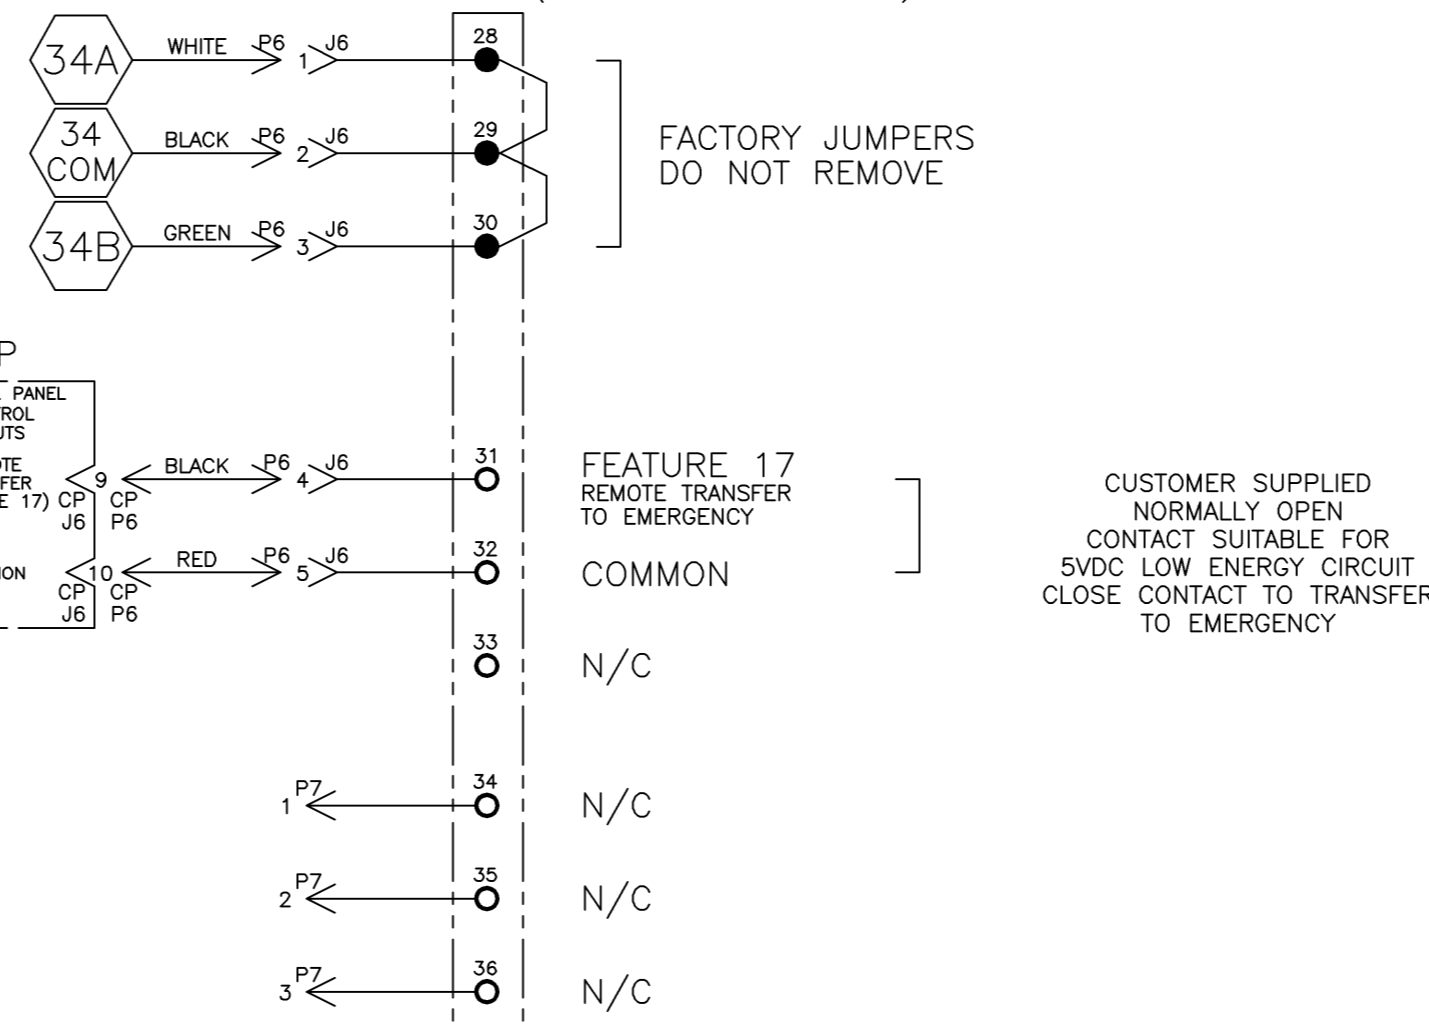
34A
WHITE P6 1 J6
28

34 COM
BLACK P6 2 J6
29

34B
GREEN P6 3 J6
30

FACTORY JUMPERS
DO NOT REMOVE

P
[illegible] PANEL
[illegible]ROL
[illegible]UTS
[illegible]OTE
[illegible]FER
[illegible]E 17) CP J6
9 CP P6
BLACK P6 4 J6
31

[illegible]ION
CP J6
10 CP P6
RED P6 5 J6
32

FEATURE 17
REMOTE TRANSFER
TO EMERGENCY

COMMON

CUSTOMER SUPPLIED
NORMALLY OPEN
CONTACT SUITABLE FOR
5VDC LOW ENERGY CIRCUIT
CLOSE CONTACT TO TRANSFER
TO EMERGENCY

33
N/C

1 P7
34
N/C

2 P7
35
N/C

3 P7
36
N/C